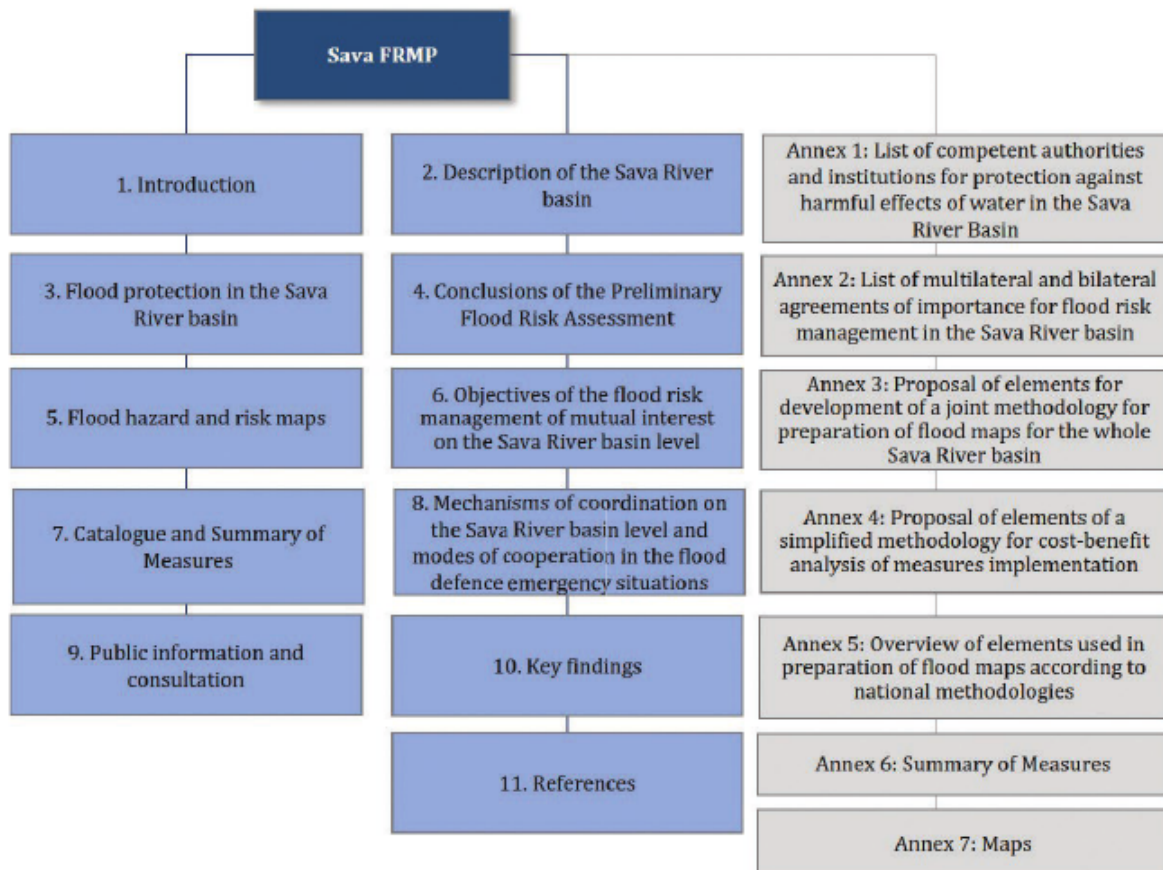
Sava FRMP

1. Introduction

3. Flood protection in the Sava River basin

5. Flood hazard and risk maps

7. Catalogue and Summary of Measures

9. Public information and consultation

2. Description of the Sava River basin

4. Conclusions of the Preliminary Flood Risk Assessment

6. Objectives of the flood risk management of mutual interest on the Sava River basin level

8. Mechanisms of coordination on the Sava River basin level and modes of cooperation in the flood defence emergency situations

10. Key findings

11. References

Annex 1: List of competent authorities and institutions for protection against harmful effects of water in the Sava River Basin

Annex 2: List of multilateral and bilateral agreements of importance for flood risk management in the Sava River basin

Annex 3: Proposal of elements for development of a joint methodology for preparation of flood maps for the whole Sava River basin

Annex 4: Proposal of elements of a simplified methodology for cost-benefit analysis of measures implementation

Annex 5: Overview of elements used in preparation of flood maps according to national methodologies

Annex 6: Summary of Measures

Annex 7: Maps